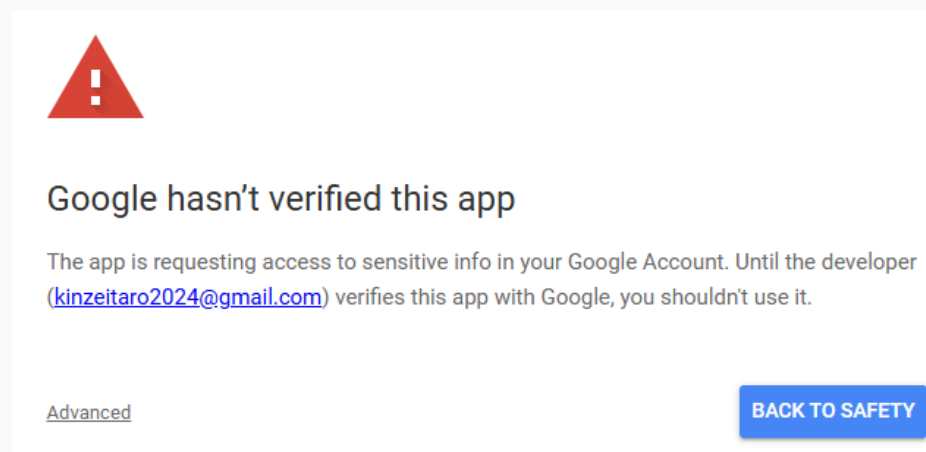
Google hasn’t verified this app

The app is requesting access to sensitive info in your Google Account. Until the developer (kinzeitaro2024@gmail.com) verifies this app with Google, you shouldn't use it.

Advanced

BACK TO SAFETY